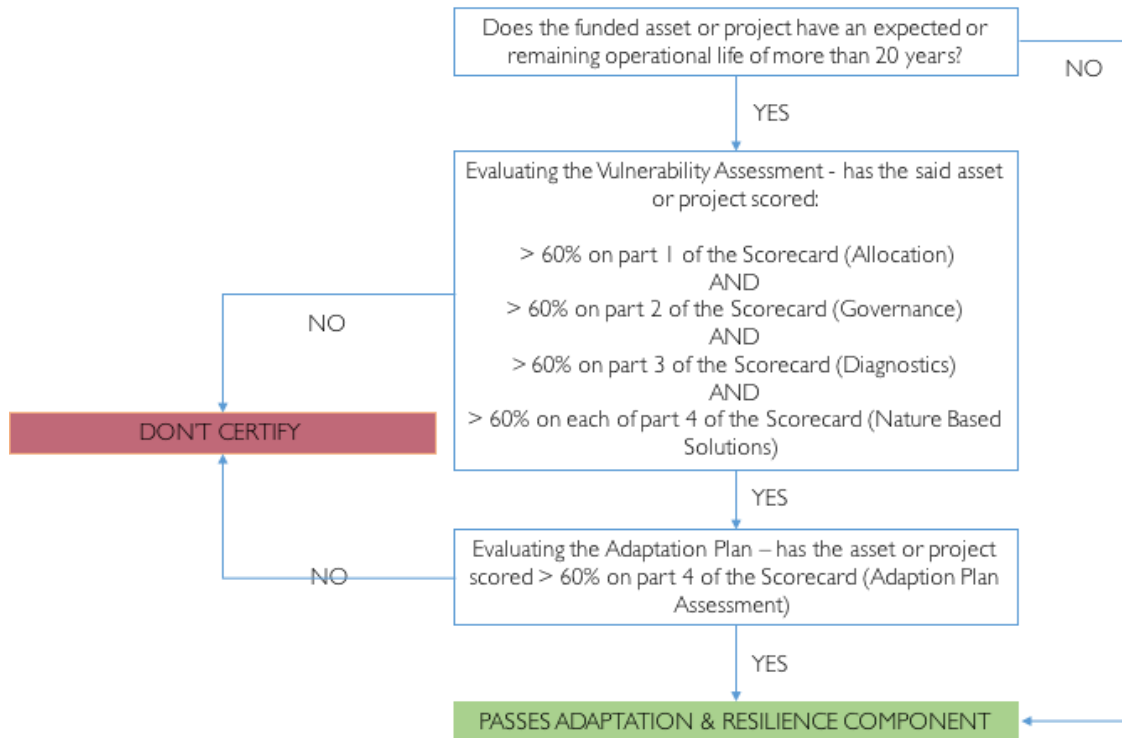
Does the funded asset or project have an expected or remaining operational life of more than 20 years?

NO

YES

Evaluating the Vulnerability Assessment - has the said asset or project scored:

> 60% on part 1 of the Scorecard (Allocation)
AND
> 60% on part 2 of the Scorecard (Governance)
AND
> 60% on part 3 of the Scorecard (Diagnostics)
AND
> 60% on each of part 4 of the Scorecard (Nature Based Solutions)

NO

DON'T CERTIFY

YES

Evaluating the Adaptation Plan – has the asset or project scored > 60% on part 4 of the Scorecard (Adaption Plan Assessment)

NO

YES

PASSES ADAPTATION & RESILIENCE COMPONENT